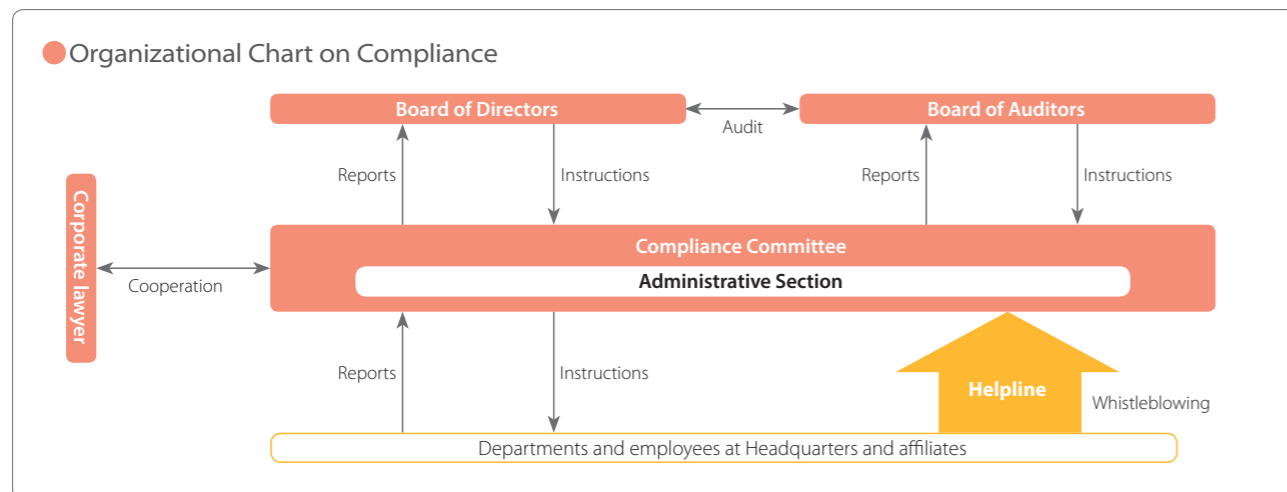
Organizational Chart on Compliance

Board of Directors

Audit

Board of Auditors

Reports

Instructions

Reports

Instructions

Corporate lawyer

Cooperation

Compliance Committee

Administrative Section

Reports

Instructions

Helpline

Whistleblowing

Departments and employees at Headquarters and affiliates